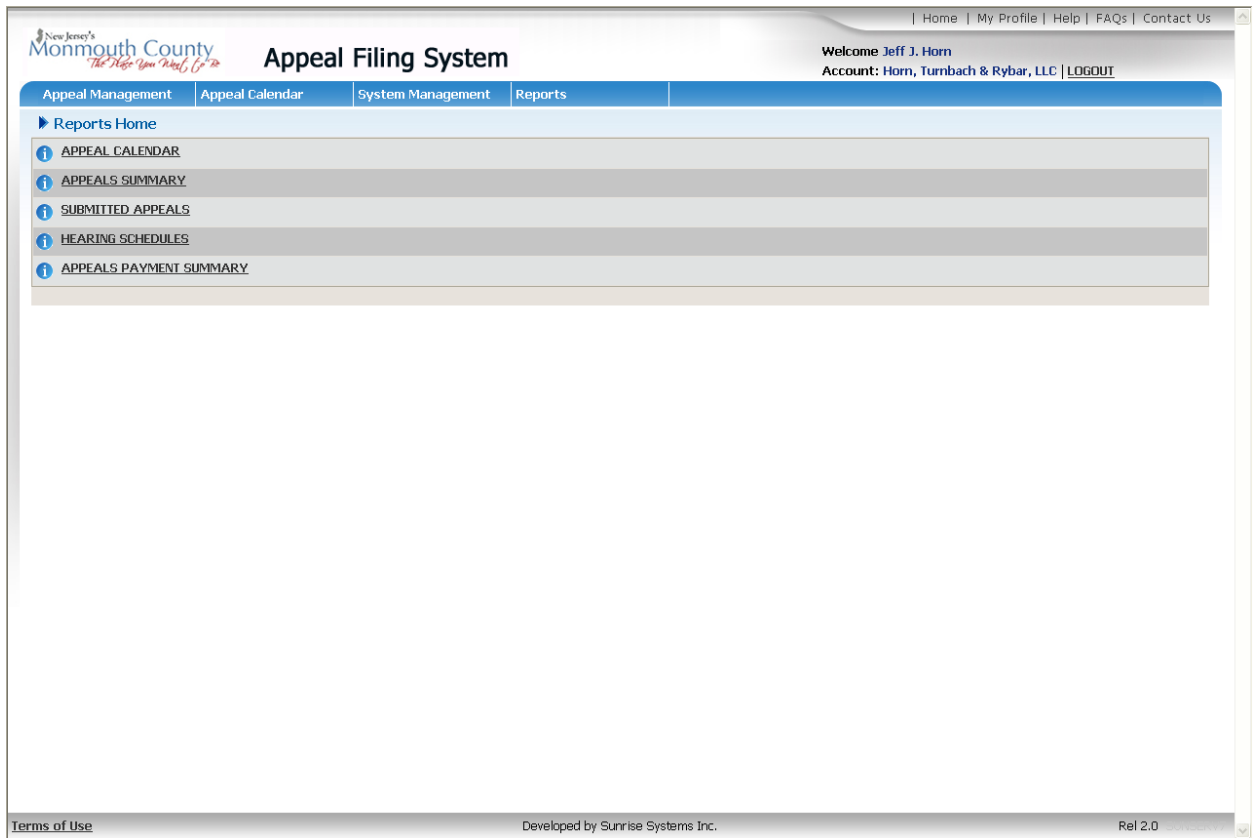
| Home | My Profile | Help | FAQs | Contact Us

New Jersey's
Monmouth County
The Place You Want To Be

Appeal Filing System

Welcome Jeff J. Horn
Account: Horn, Turnbach & Rybar, LLC | LOGOUT

Appeal Management | Appeal Calendar | System Management | Reports

Reports Home

APPEAL CALENDAR
APPEALS SUMMARY
SUBMITTED APPEALS
HEARING SCHEDULES
APPEALS PAYMENT SUMMARY

Terms of Use
Developed by Sunrise Systems Inc.
Rel 2.0